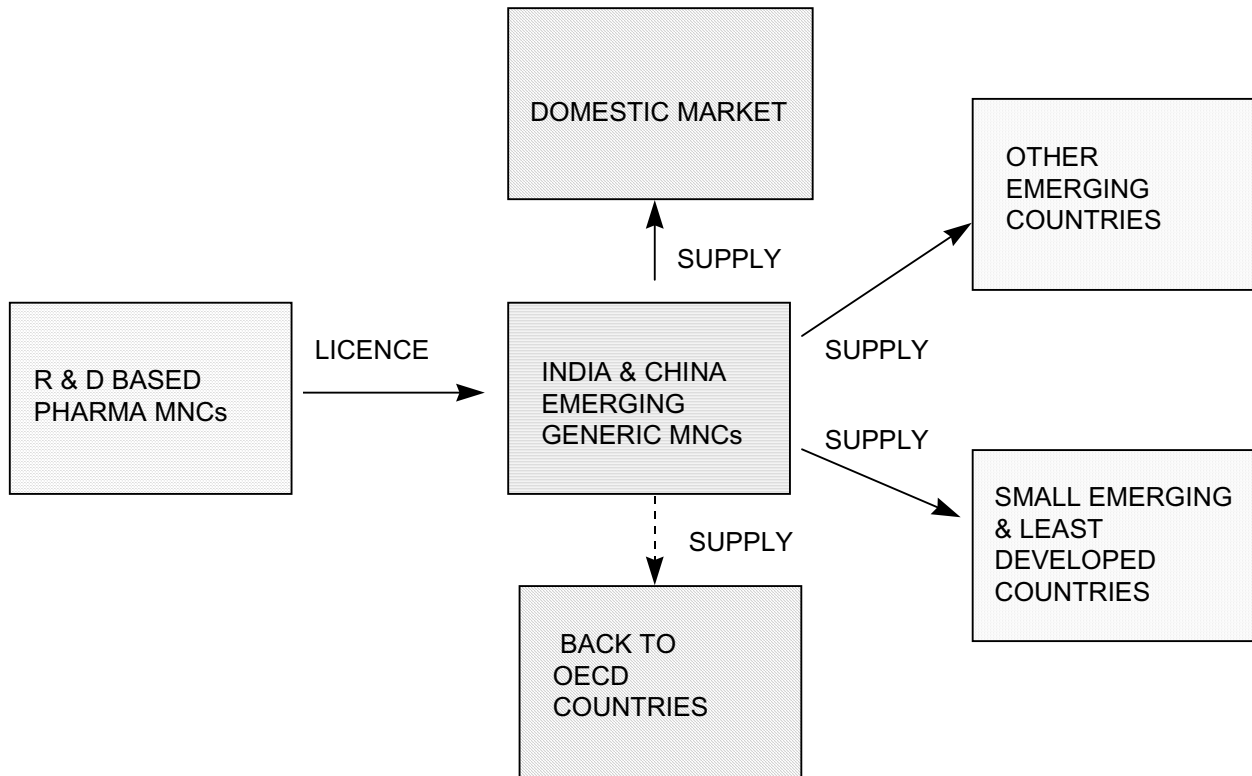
DOMESTIC MARKET

OTHER EMERGING COUNTRIES

SUPPLY

R & D BASED PHARMA MNCs

LICENCE

INDIA & CHINA EMERGING GENERIC MNCs

SUPPLY

SUPPLY

SMALL EMERGING & LEAST DEVELOPED COUNTRIES

SUPPLY

BACK TO OECD COUNTRIES